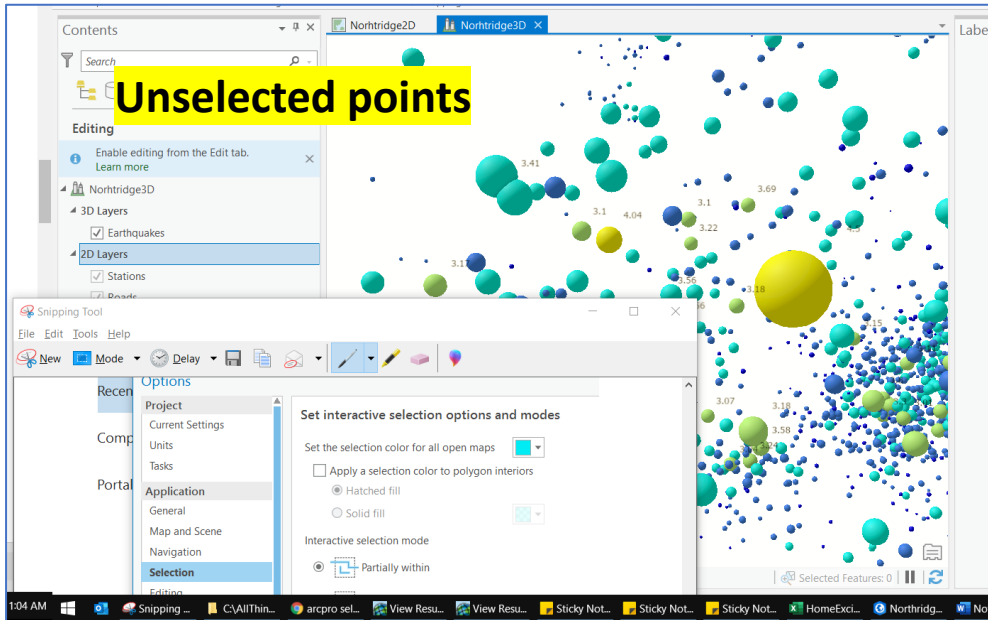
Contents

Search

Unselected points

Editing

Enable editing from the Edit tab. Learn more

Norhtridge3D

3D Layers

Earthquakes

2D Layers

Stations

Roads

Norhtridge2D

Norhtridge3D

Labe

3.41

3.1

4.04

3.1

3.69

3.22

3.17

3.56

3.18

3.07

3.18

3.58

Selected Features: 0

Snipping Tool

File Edit Tools Help

New Mode Delay

Recen

Comp

Portal

Options

Project

Current Settings

Units

Tasks

Application

General

Map and Scene

Navigation

Selection

Editing

Set interactive selection options and modes

Set the selection color for all open maps

Apply a selection color to polygon interiors

Hatched fill

Solid fill

Interactive selection mode

Partially within

1:04 AM

Snipping ...

C:\AllThin...

arcpro sel...

View Resu...

View Resu...

Sticky Not...

Sticky Not...

Sticky Not...

HomeExci...

Northridg...

No